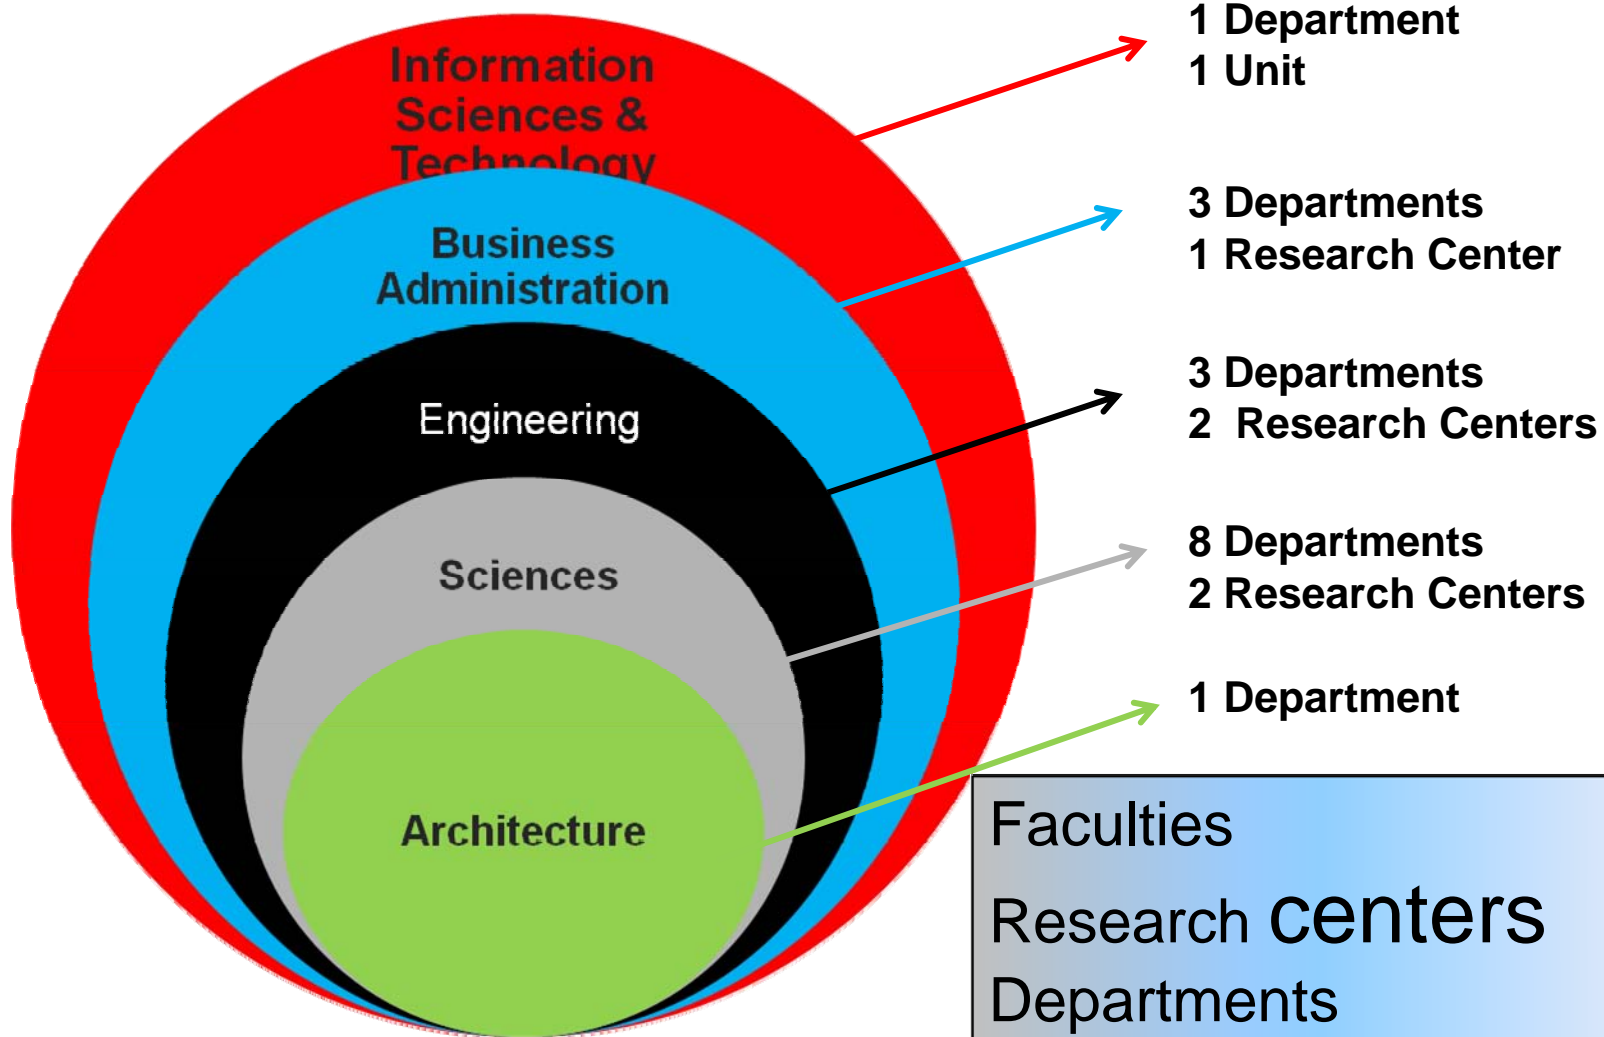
Information Sciences & Technology

Business Administration

Engineering

Sciences

Architecture

1 Department
1 Unit

3 Departments
1 Research Center

3 Departments
2 Research Centers

8 Departments
2 Research Centers

1 Department

Faculties
Research centers
Departments